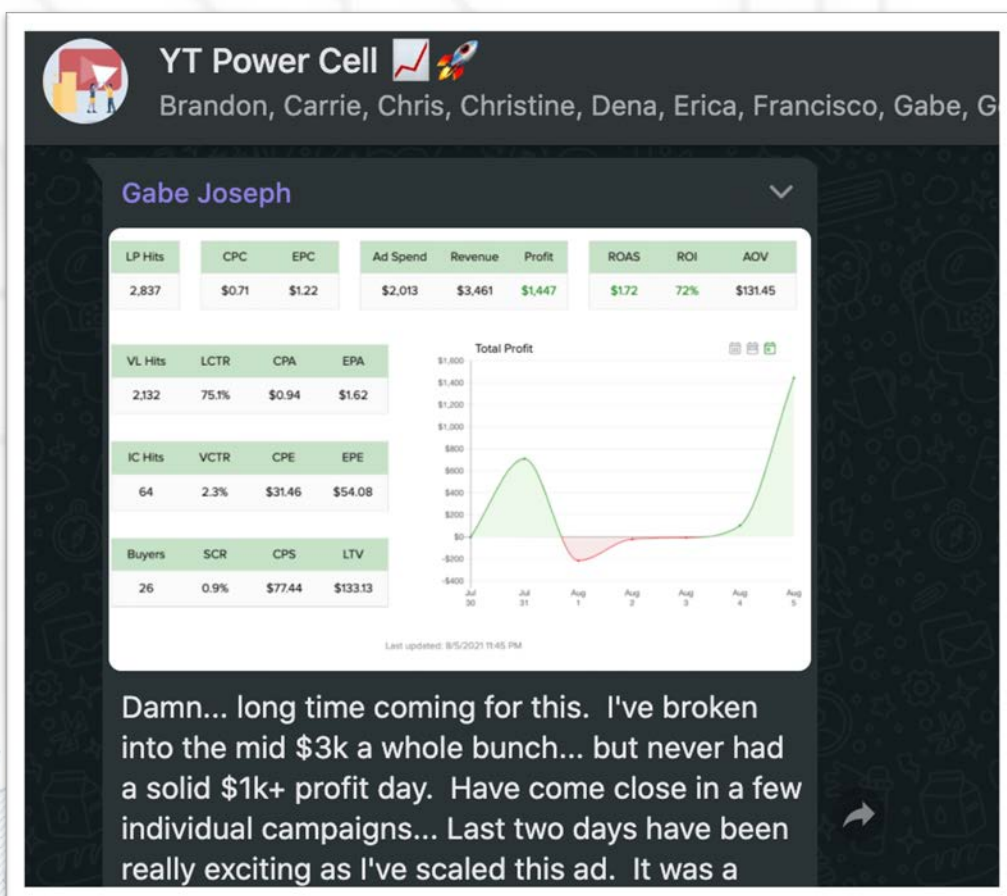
YT Power Cell 📈🚀
Brandon, Carrie, Chris, Christine, Dena, Erica, Francisco, Gabe, G

Gabe Joseph

| LP Hits |
|---|
| 2,837 |

| CPC | EPC |
|---|---|
| $0.71 | $1.22 |

| Ad Spend | Revenue | Profit |
|---|---|---|
| $2,013 | $3,461 | $1,447 |

| ROAS | ROI | AOV |
|---|---|---|
| $1.72 | 72% | $131.45 |

| VL Hits | LCTR | CPA | EPA |
|---|---|---|---|
| 2,132 | 75.1% | $0.94 | $1.62 |

| IC Hits | VCTR | CPE | EPE |
|---|---|---|---|
| 64 | 2.3% | $31.46 | $54.08 |

| Buyers | SCR | CPS | LTV |
|---|---|---|---|
| 26 | 0.9% | $77.44 | $133.13 |

Total Profit

$1,600 $1,400 $1,200 $1,000 $800 $600 $400 $200 $0 -$200 -$400

Jul 30 Jul 31 Aug 1 Aug 2 Aug 3 Aug 4 Aug 5

Last updated: 8/5/2021 11:45 PM

Damn... long time coming for this. I've broken into the mid $3k a whole bunch... but never had a solid $1k+ profit day. Have come close in a few individual campaigns... Last two days have been really exciting as I've scaled this ad. It was a